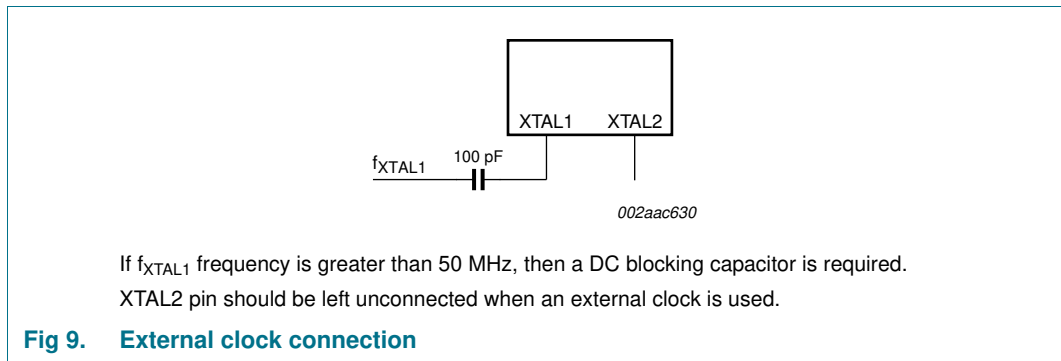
XTAL1 XTAL2

$f_{XTAL1}$

100 pF

002aac630

If $f_{XTAL1}$ frequency is greater than 50 MHz, then a DC blocking capacitor is required.

XTAL2 pin should be left unconnected when an external clock is used.

Fig 9. External clock connection